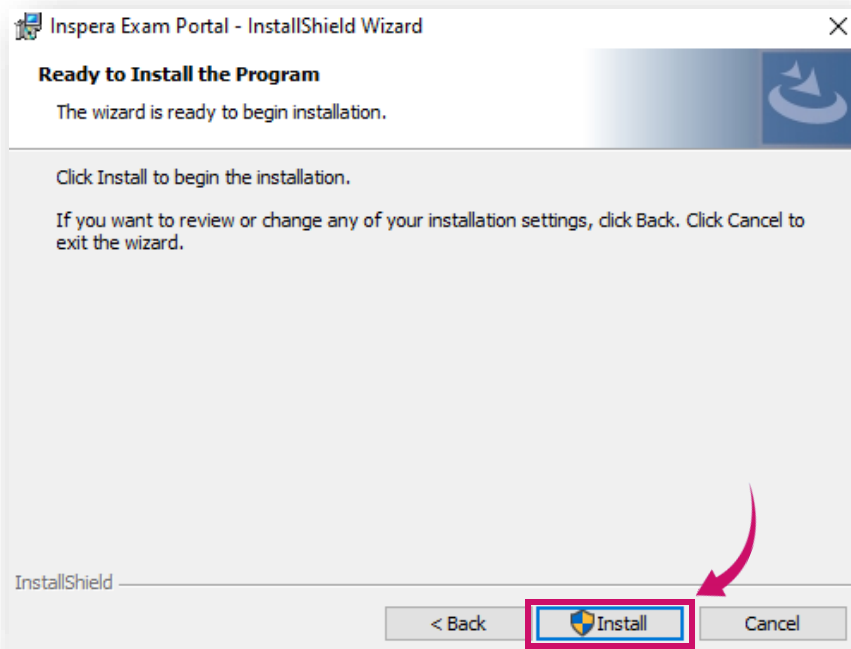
Inspera Exam Portal - InstallShield Wizard

Ready to Install the Program

The wizard is ready to begin installation.

Click Install to begin the installation.

If you want to review or change any of your installation settings, click Back. Click Cancel to exit the wizard.

InstallShield

< Back

Install

Cancel